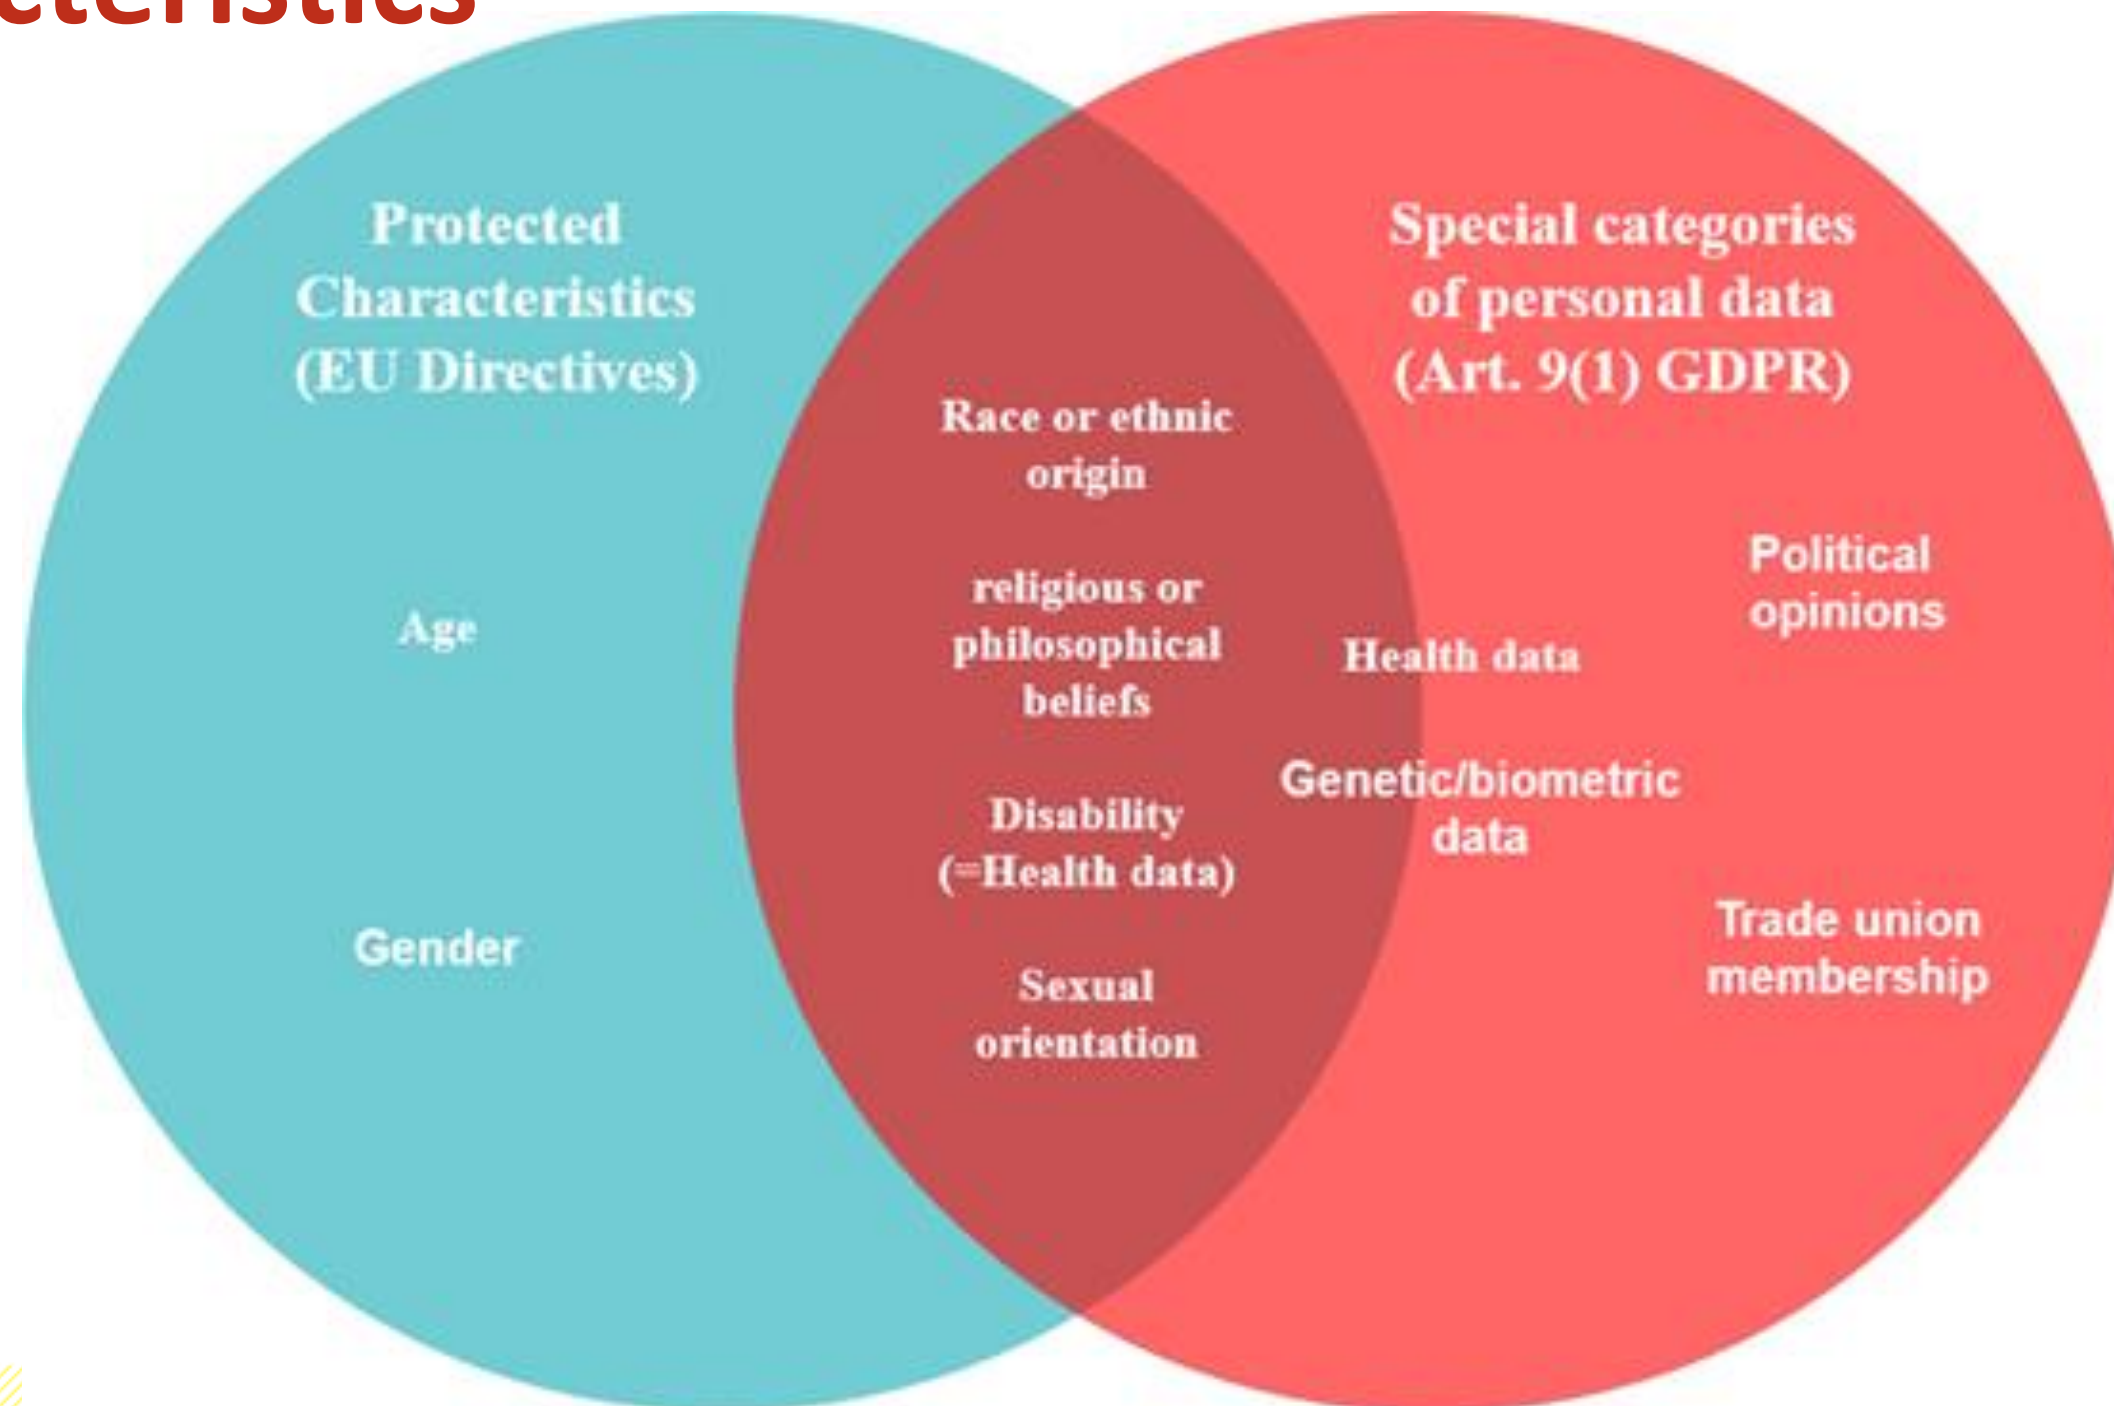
cteristics

Protected Characteristics (EU Directives)

Age

Gender

Race or ethnic origin

religious or philosophical beliefs

Disability (=Health data)

Sexual orientation

Special categories of personal data (Art. 9(1) GDPR)

Political opinions

Health data

Genetic/biometric data

Trade union membership